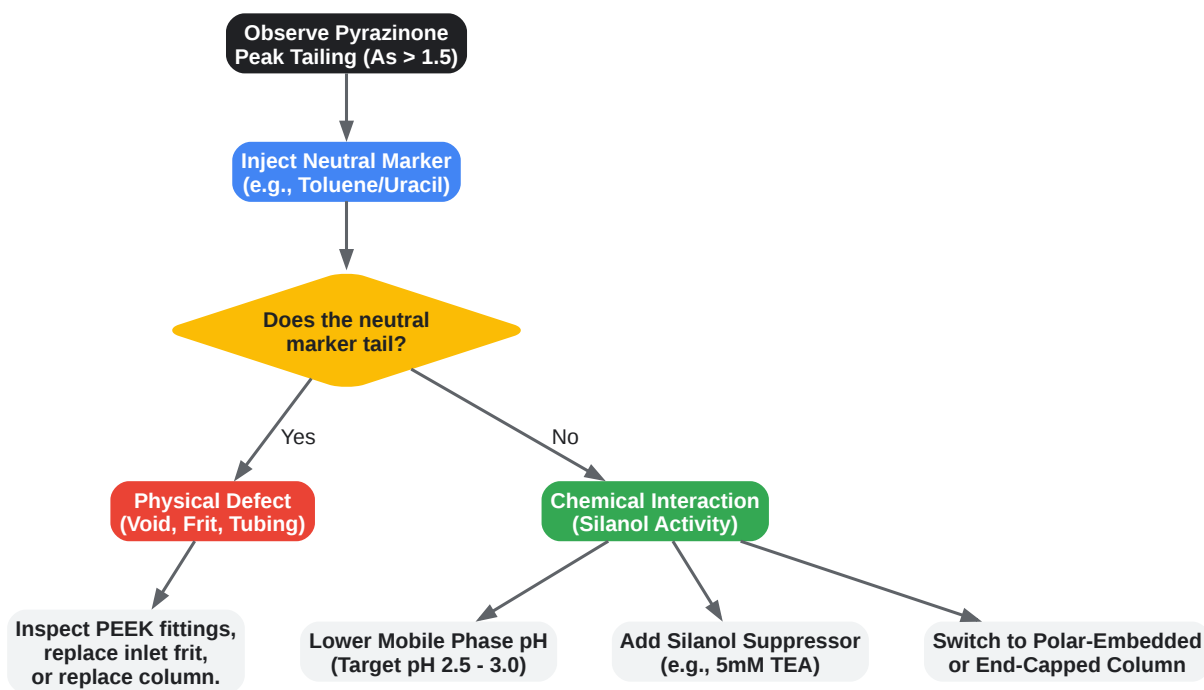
Observe Pyrazinone Peak Tailing (As > 1.5)

Inject Neutral Marker (e.g., Toluene/Uracil)

Does the neutral marker tail?

Yes

No

Physical Defect (Void, Frit, Tubing)

Chemical Interaction (Silanol Activity)

Inspect PEEK fittings, replace inlet frit, or replace column.

Lower Mobile Phase pH (Target pH 2.5 - 3.0)

Add Silanol Suppressor (e.g., 5mM TEA)

Switch to Polar-Embedded or End-Capped Column